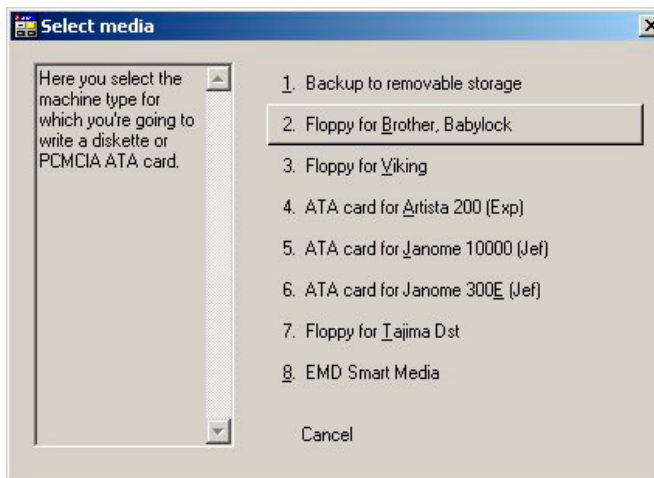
Select media

Here you select the machine type for which you're going to write a diskette or PCMCIA ATA card.

1. Backup to removable storage
2. Floppy for Brother, Babylock
3. Floppy for Viking
4. ATA card for Artista 200 (Exp)
5. ATA card for Janome 10000 (Jef)
6. ATA card for Janome 300E (Jef)
7. Floppy for Tajima Dst
8. EMD Smart Media
Cancel